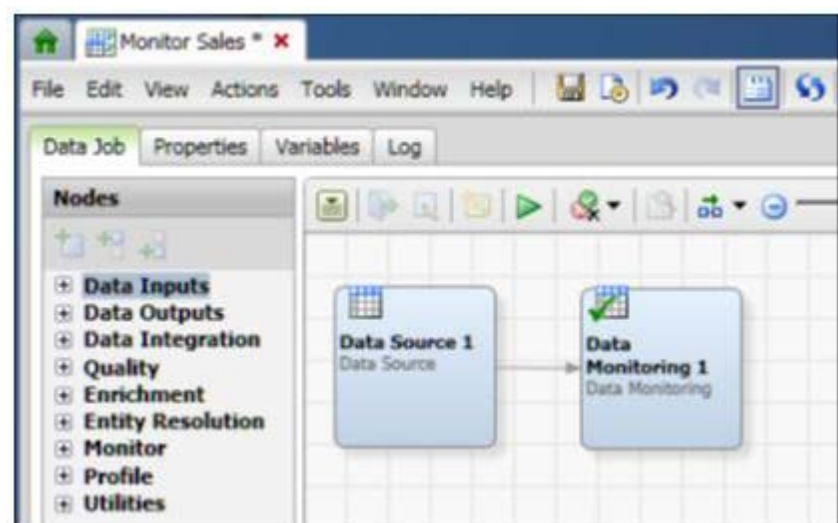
Monitor Sales *

File Edit View Actions Tools Window Help

Data Job Properties Variables Log

Nodes

Data Inputs
Data Outputs
Data Integration
Quality
Enrichment
Entity Resolution
Monitor
Profile
Utilities

Data Source 1
Data Source

Data Monitoring 1
Data Monitoring